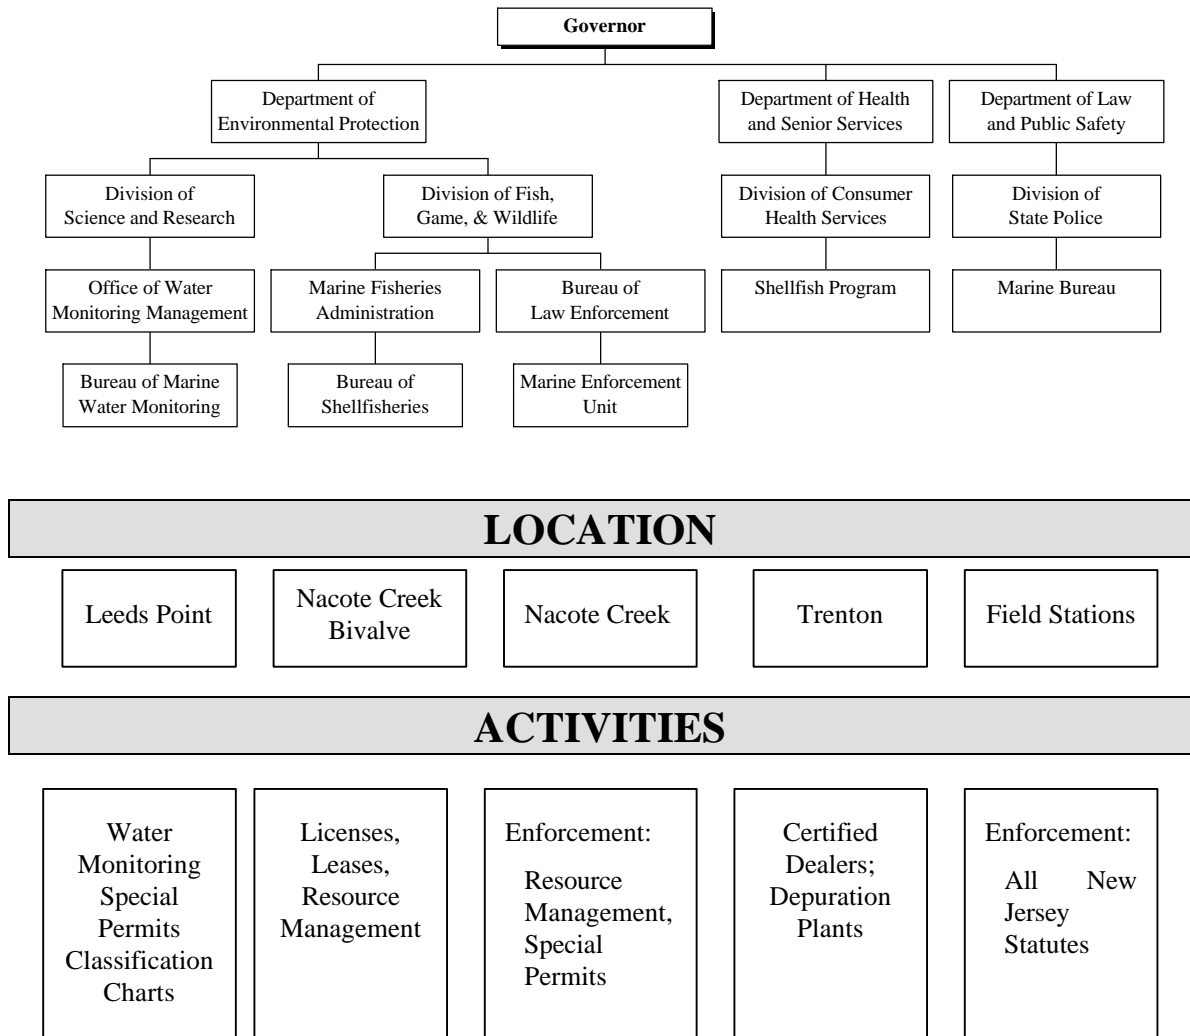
Governor

Department of Environmental Protection

Department of Health and Senior Services

Department of Law and Public Safety

Division of Science and Research

Division of Fish, Game, & Wildlife

Division of Consumer Health Services

Division of State Police

Office of Water Monitoring Management

Marine Fisheries Administration

Bureau of Law Enforcement

Shellfish Program

Marine Bureau

Bureau of Marine Water Monitoring

Bureau of Shellfisheries

Marine Enforcement Unit

LOCATION

Leeds Point

Nacote Creek Bivalve

Nacote Creek

Trenton

Field Stations

ACTIVITIES

Water Monitoring Special Permits Classification Charts

Licenses, Leases, Resource Management

Enforcement: Resource Management, Special Permits

Certified Dealers; Depuration Plants

Enforcement: All New Jersey Statutes